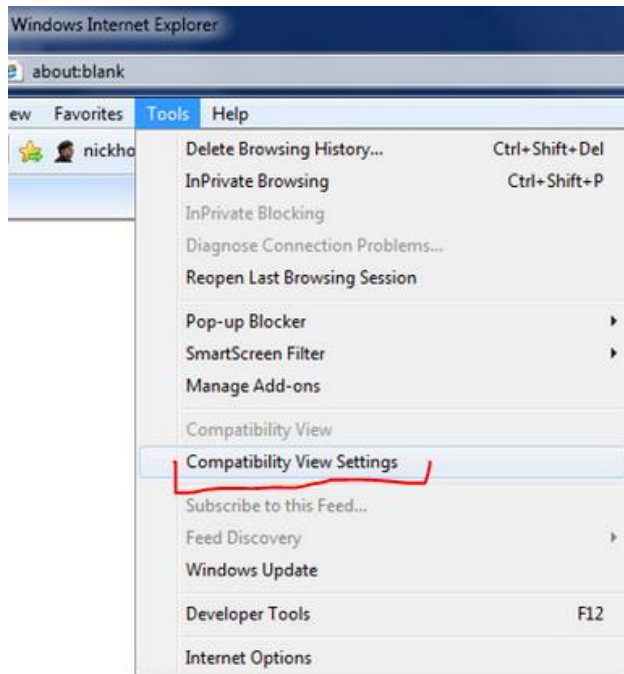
Windows Internet Explorer

about:blank

ew Favorites Tools Help

nickho

Delete Browsing History... Ctrl+Shift+Del
InPrivate Browsing Ctrl+Shift+P
InPrivate Blocking
Diagnose Connection Problems...
Reopen Last Browsing Session

Pop-up Blocker
SmartScreen Filter
Manage Add-ons

Compatibility View
Compatibility View Settings

Subscribe to this Feed...
Feed Discovery
Windows Update

Developer Tools F12

Internet Options